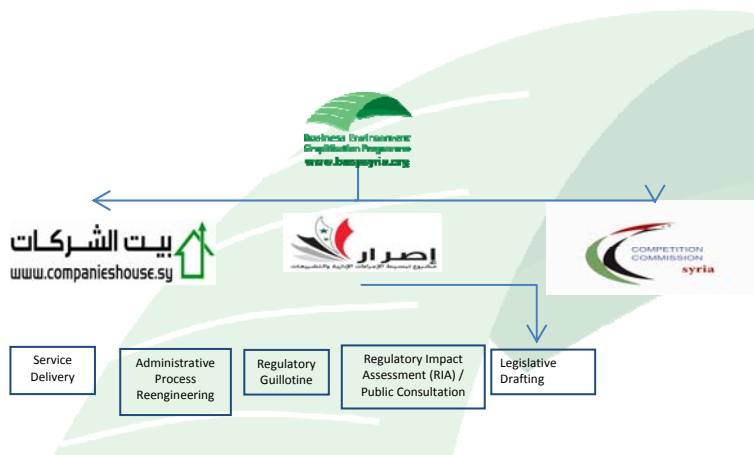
Business Environment Simplification Programme
www.besp-syria.org

بيت الشركات
www.companieshouse.sy

إصرار
مشروع تبسيط الإجراءات الإدارية والتشريعات

COMPETITION COMMISSION
syria

Service Delivery

Administrative Process Reengineering

Regulatory Guillotine

Regulatory Impact Assessment (RIA) / Public Consultation

Legislative Drafting